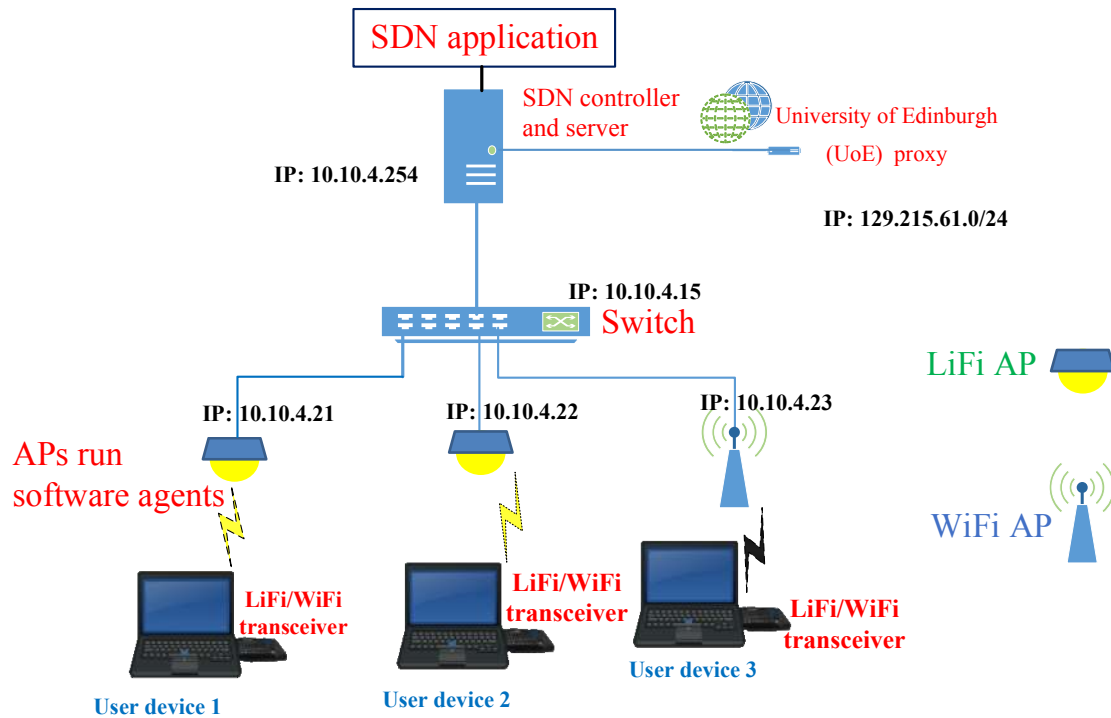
SDN application

SDN controller and server

University of Edinburgh (UoE) proxy

IP: 10.10.4.254

IP: 129.215.61.0/24

IP: 10.10.4.15

Switch

LiFi AP

IP: 10.10.4.21

IP: 10.10.4.22

IP: 10.10.4.23

APs run software agents

WiFi AP

LiFi/WiFi transceiver

LiFi/WiFi transceiver

LiFi/WiFi transceiver

User device 3

User device 1

User device 2